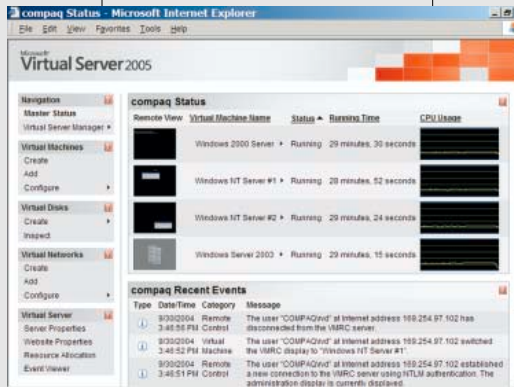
compaq Status - Microsoft Internet Explorer

File Edit View Favorites Tools Help

Microsoft Virtual Server 2005

Navigation
Master Status
Virtual Server Manager

Virtual Machines
Create
Add
Configure

Virtual Disks
Create
Inspect

Virtual Networks
Create
Add
Configure

Virtual Server
Server Properties
Website Properties
Resource Allocation
Event Viewer

compaq Status

| Remote View | Virtual Machine Name | Status | Running Time | CPU Usage |
|---|---|---|---|---|
| | Windows 2000 Server | Running | 29 minutes, 30 seconds | |
| | Windows NT Server #1 | Running | 28 minutes, 52 seconds | |
| | Windows NT Server #2 | Running | 29 minutes, 24 seconds | |
| | Windows Server 2003 | Running | 29 minutes, 15 seconds | |

compaq Recent Events

| Type | Date/Time | Category | Message |
|---|---|---|---|
| | 9/30/2004 3:46:56 PM | Remote Control | The user "COMPAQ\rvd" at Internet address 169.254.97.102 has disconnected from the VMRC server. |
| | 9/30/2004 3:46:52 PM | Virtual Machine | The user "COMPAQ\rvd" at Internet address 169.254.97.102 switched the VMRC display to "Windows NT Server #1". |
| | 9/30/2004 3:46:51 PM | Remote Control | The user "COMPAQ\rvd" at Internet address 169.254.97.102 established a new connection to the VMRC server using NTLM authentication. The administration display is currently displayed. |